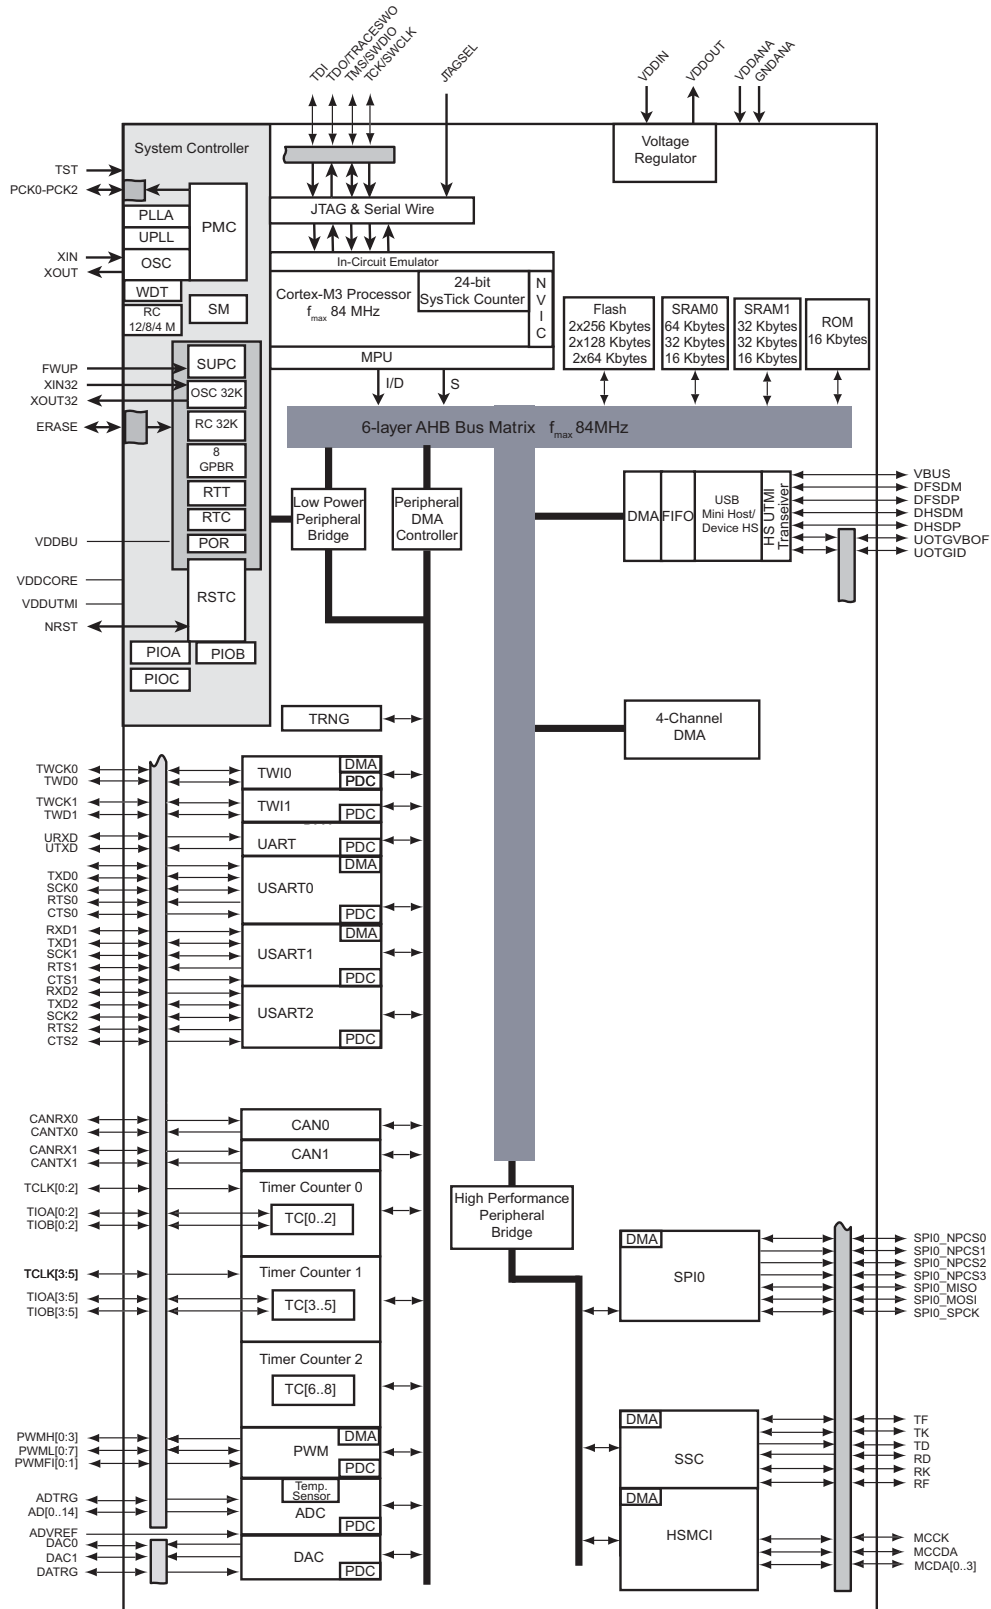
TDI
TDO/TRACESWO
TMS/SWDIO
TCK/SWCLK
JTAGSEL
VDDIN
VDDOUT
VDDANA
GNDANA

System Controller
TST
PCK0-PCK2
PLLA
UPLL
PMC
XIN
XOUT
OSC
WDT
RC 12/8/4 M
SM
JTAG & Serial Wire
In-Circuit Emulator
Cortex-M3 Processor $f_{max}$ 84 MHz
24-bit SysTick Counter
N V I C
MPU
Voltage Regulator
Flash 2x256 Kbytes 2x128 Kbytes 2x64 Kbytes
SRAM0 64 Kbytes 32 Kbytes 16 Kbytes
SRAM1 32 Kbytes 32 Kbytes 16 Kbytes
ROM 16 Kbytes
FWUP
XIN32
XOUT32
ERASE
SUPC
OSC 32K
RC 32K
8 GPBR
RTT
RTC
POR
I/D
S
6-layer AHB Bus Matrix $f_{max}$ 84MHz
Low Power Peripheral Bridge
Peripheral DMA Controller
DMA
FIFO
USB Mini Host/ Device HS
HS UTMI Transceiver
VBUS
DFSDM
DFSDP
DHSDM
DHSDP
UOTGVBOF
UOTGID
VDDBU
VDDCORE
VDDUTMI
NRST
RSTC
PIOA
PIOB
PIOC
TRNG
4-Channel DMA
TWCK0
TWD0
TWCK1
TWD1
URXD
UTXD
TXD0
SCK0
RTS0
CTS0
RXD1
TXD1
SCK1
RTS1
CTS1
RXD2
TXD2
SCK2
RTS2
CTS2
TWI0
DMA
PDC
TWI1
PDC
UART
PDC
DMA
USART0
PDC
DMA
USART1
PDC
USART2
PDC
CANRX0
CANTX0
CANRX1
CANTX1
CAN0
CAN1
TCLK[0:2]
TIOA[0:2]
TIOB[0:2]
Timer Counter 0
TC[0..2]
TCLK[3:5]
TIOA[3:5]
TIOB[3:5]
Timer Counter 1
TC[3..5]
Timer Counter 2
TC[6..8]
High Performance Peripheral Bridge
DMA
SPI0
SPI0_NPCS0
SPI0_NPCS1
SPI0_NPCS2
SPI0_NPCS3
SPI0_MISO
SPI0_MOSI
SPI0_SPCK
PWMH[0:3]
PWML[0:7]
PWMFI[0:1]
DMA
PWM
PDC
DMA
SSC
TF
TK
TD
RD
RK
RF
ADTRG
AD[0..14]
ADVREF
Temp. Sensor
ADC
PDC
DMA
HSMCI
DAC0
DAC1
DATRG
DAC
PDC
MCCK
MCCDA
MCDA[0..3]